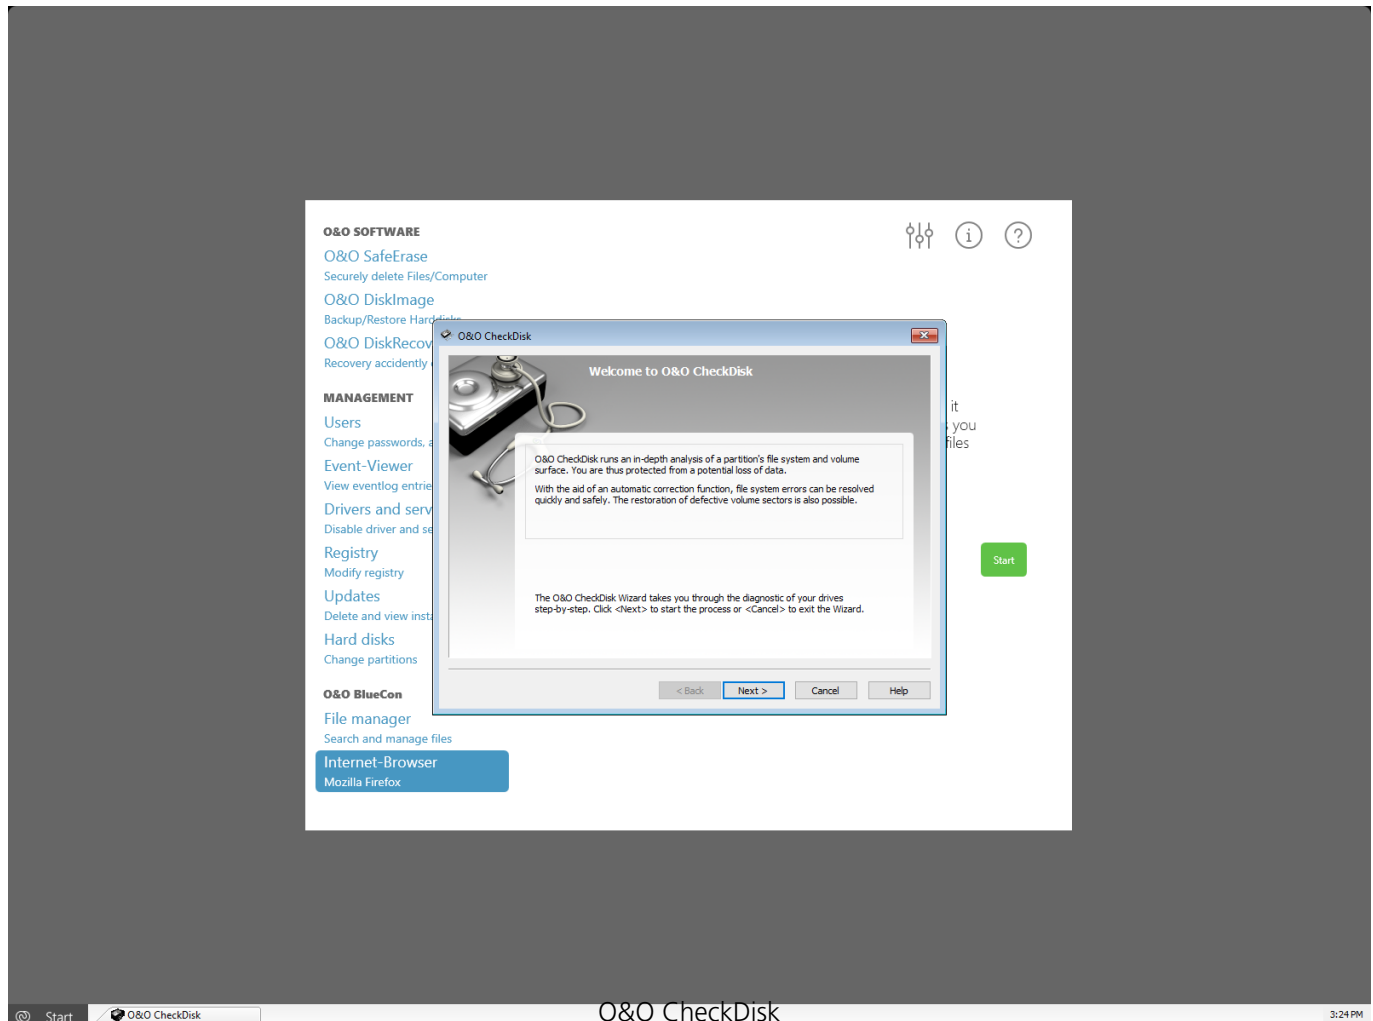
O&O SOFTWARE

O&O SafeErase
Securely delete Files/Computer

O&O DiskImage
Backup/Restore Hard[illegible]

O&O DiskRecov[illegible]
Recovery accidently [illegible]

MANAGEMENT

Users
Change passwords, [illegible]

Event-Viewer
View eventlog entrie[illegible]

Drivers and serv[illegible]
Disable driver and se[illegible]

Registry
Modify registry

Updates
Delete and view inst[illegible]

Hard disks
Change partitions

O&O BlueCon

File manager
Search and manage files

Internet-Browser
Mozilla Firefox

O&O CheckDisk

Welcome to O&O CheckDisk

O&O CheckDisk runs an in-depth analysis of a partition's file system and volume surface. You are thus protected from a potential loss of data.

With the aid of an automatic correction function, file system errors can be resolved quickly and safely. The restoration of defective volume sectors is also possible.

The O&O CheckDisk Wizard takes you through the diagnostic of your drives step-by-step. Click <Next> to start the process or <Cancel> to exit the Wizard.

< Back | Next > | Cancel | Help

it
you
files

Start

Start | O&O CheckDisk

O&O CheckDisk

3:24 PM